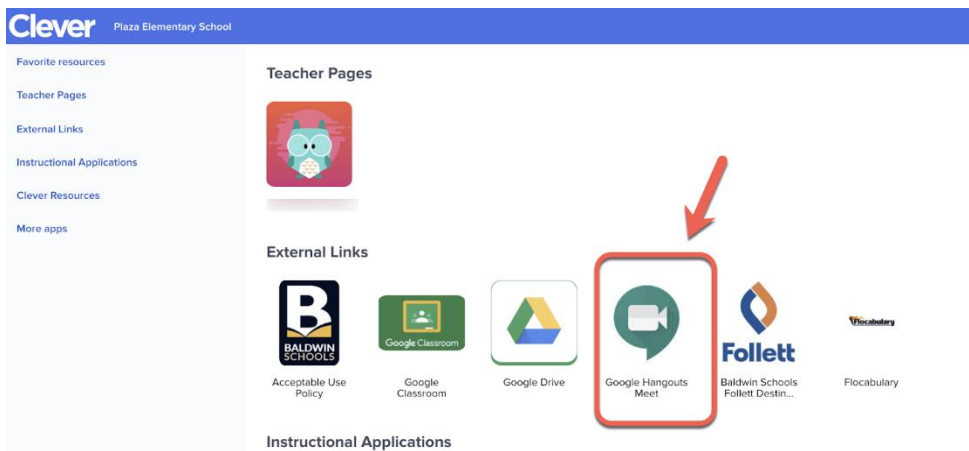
Clever Plaza Elementary School

Favorite resources

Teacher Pages

External Links

Instructional Applications

Clever Resources

More apps

Teacher Pages

External Links

BALDWIN SCHOOLS

Acceptable Use Policy

Google Classroom

Google Classroom

Google Drive

Google Hangouts Meet

Follett

Baldwin Schools Follett Destin...

Flocabulary

Flocabulary

Instructional Applications